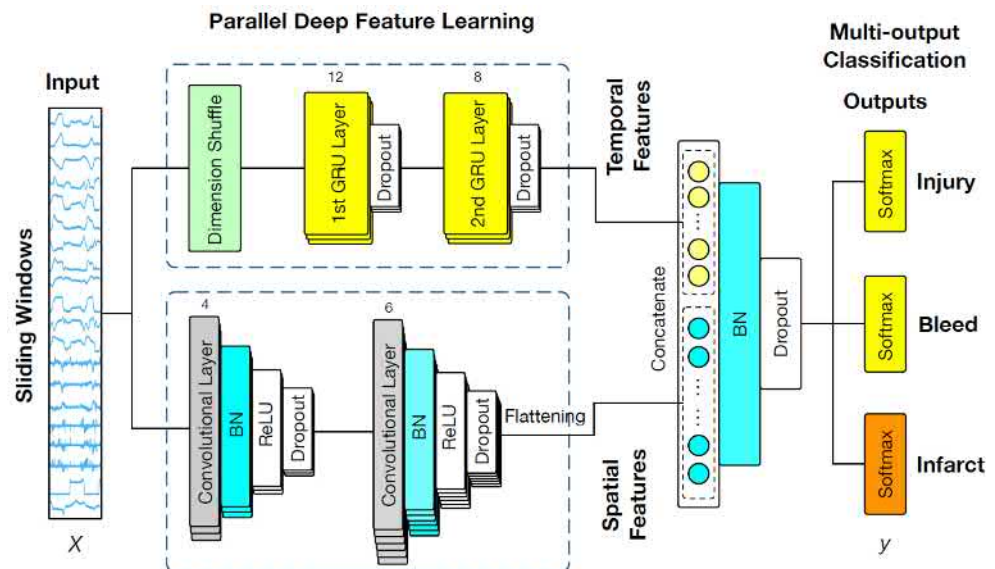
Parallel Deep Feature Learning

Multi-output Classification

Input

Sliding Windows

$X$

Dimension Shuffle

12

1st GRU Layer

Dropout

8

2nd GRU Layer

Dropout

Temporal Features

4

Convolutional Layer

BN

ReLU

Dropout

6

Convolutional Layer

BN

ReLU

Dropout

Flattening

Spatial Features

Concatenate

BN

Dropout

Outputs

Softmax

Injury

Softmax

Bleed

Softmax

Infarct

$y$